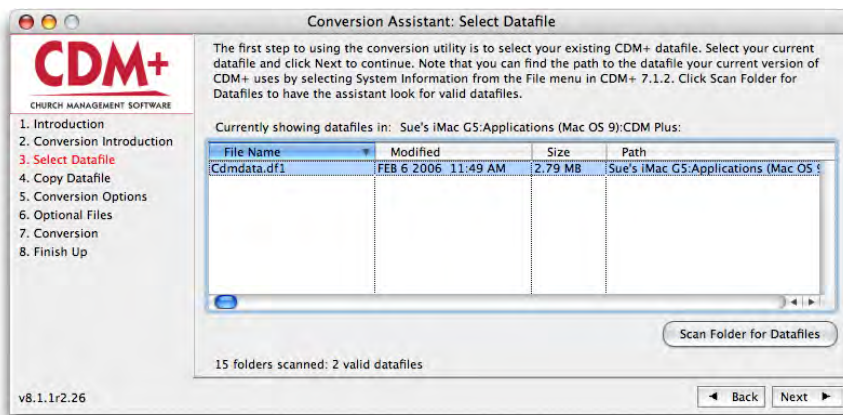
Conversion Assistant: Select Datafile

CDM+
CHURCH MANAGEMENT SOFTWARE

1. Introduction
2. Conversion Introduction
3. Select Datafile
4. Copy Datafile
5. Conversion Options
6. Optional Files
7. Conversion
8. Finish Up

The first step to using the conversion utility is to select your existing CDM+ datafile. Select your current datafile and click Next to continue. Note that you can find the path to the datafile your current version of CDM+ uses by selecting System Information from the File menu in CDM+ 7.1.2. Click Scan Folder for Datafiles to have the assistant look for valid datafiles.

Currently showing datafiles in: Sue's iMac G5:Applications (Mac OS 9):CDM Plus:

| File Name | Modified | Size | Path |
|---|---|---|---|
| Cdmdata.df1 | FEB 6 2006 11:49 AM | 2.79 MB | Sue's iMac G5:Applications (Mac OS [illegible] |

Scan Folder for Datafiles

15 folders scanned: 2 valid datafiles

v8.1.1r2.26

Back Next